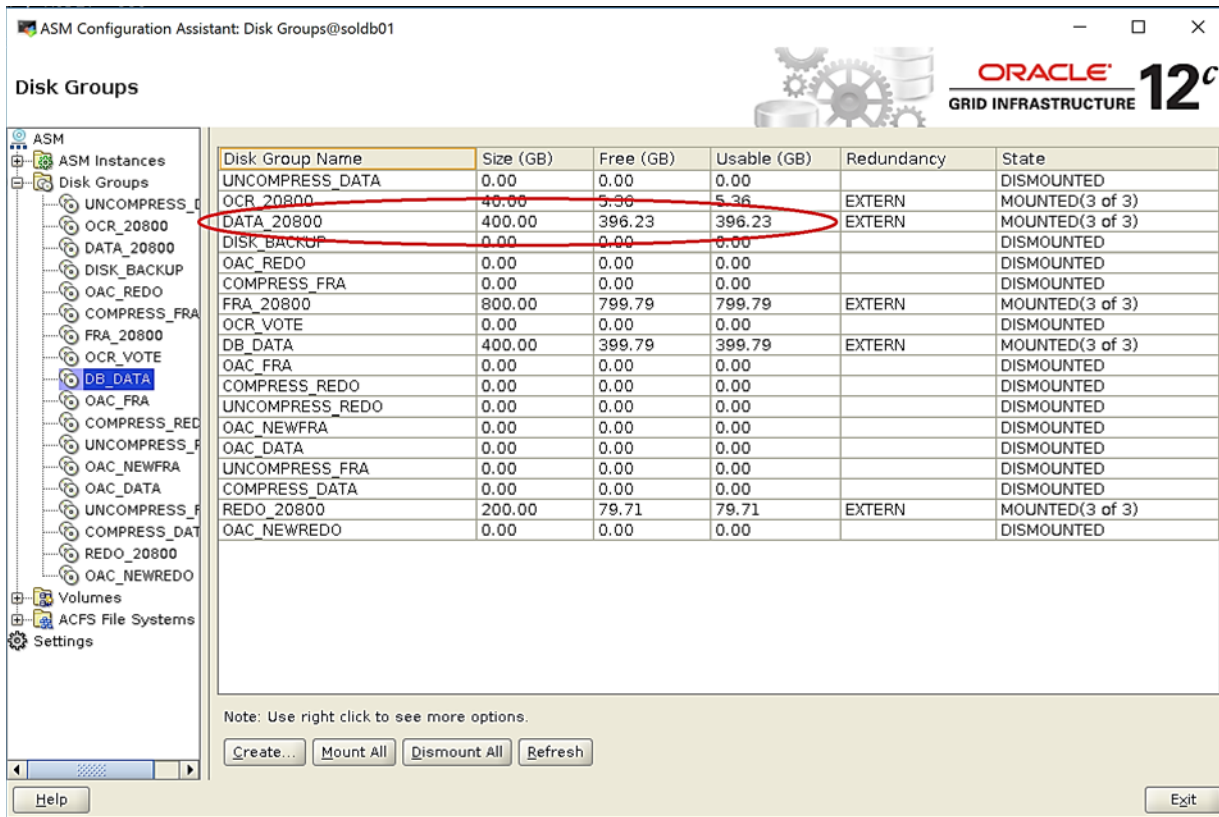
ASM Configuration Assistant: Disk Groups@soldb01

Disk Groups

ORACLE
GRID INFRASTRUCTURE 12c

ASM
ASM Instances
Disk Groups
UNCOMPRESS_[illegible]
OCR_20800
DATA_20800
DISK_BACKUP
OAC_REDO
COMPRESS_FRA
FRA_20800
OCR_VOTE
DB_DATA
OAC_FRA
COMPRESS_RED
UNCOMPRESS_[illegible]
OAC_NEWFRA
OAC_DATA
UNCOMPRESS_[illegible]
COMPRESS_DAT
REDO_20800
OAC_NEWREDO
Volumes
ACFS File Systems
Settings

| Disk Group Name | Size (GB) | Free (GB) | Usable (GB) | Redundancy | State |
|---|---|---|---|---|---|
| UNCOMPRESS_DATA | 0.00 | 0.00 | 0.00 | | DISMOUNTED |
| OCR_20800 | 40.00 | 5.36 | 5.36 | EXTERN | MOUNTED(3 of 3) |
| DATA_20800 | 400.00 | 396.23 | 396.23 | EXTERN | MOUNTED(3 of 3) |
| DISK_BACKUP | 0.00 | 0.00 | 0.00 | | DISMOUNTED |
| OAC_REDO | 0.00 | 0.00 | 0.00 | | DISMOUNTED |
| COMPRESS_FRA | 0.00 | 0.00 | 0.00 | | DISMOUNTED |
| FRA_20800 | 800.00 | 799.79 | 799.79 | EXTERN | MOUNTED(3 of 3) |
| OCR_VOTE | 0.00 | 0.00 | 0.00 | | DISMOUNTED |
| DB_DATA | 400.00 | 399.79 | 399.79 | EXTERN | MOUNTED(3 of 3) |
| OAC_FRA | 0.00 | 0.00 | 0.00 | | DISMOUNTED |
| COMPRESS_REDO | 0.00 | 0.00 | 0.00 | | DISMOUNTED |
| UNCOMPRESS_REDO | 0.00 | 0.00 | 0.00 | | DISMOUNTED |
| OAC_NEWFRA | 0.00 | 0.00 | 0.00 | | DISMOUNTED |
| OAC_DATA | 0.00 | 0.00 | 0.00 | | DISMOUNTED |
| UNCOMPRESS_FRA | 0.00 | 0.00 | 0.00 | | DISMOUNTED |
| COMPRESS_DATA | 0.00 | 0.00 | 0.00 | | DISMOUNTED |
| REDO_20800 | 200.00 | 79.71 | 79.71 | EXTERN | MOUNTED(3 of 3) |
| OAC_NEWREDO | 0.00 | 0.00 | 0.00 | | DISMOUNTED |

Note: Use right click to see more options.

Create... Mount All Dismount All Refresh

Help Exit